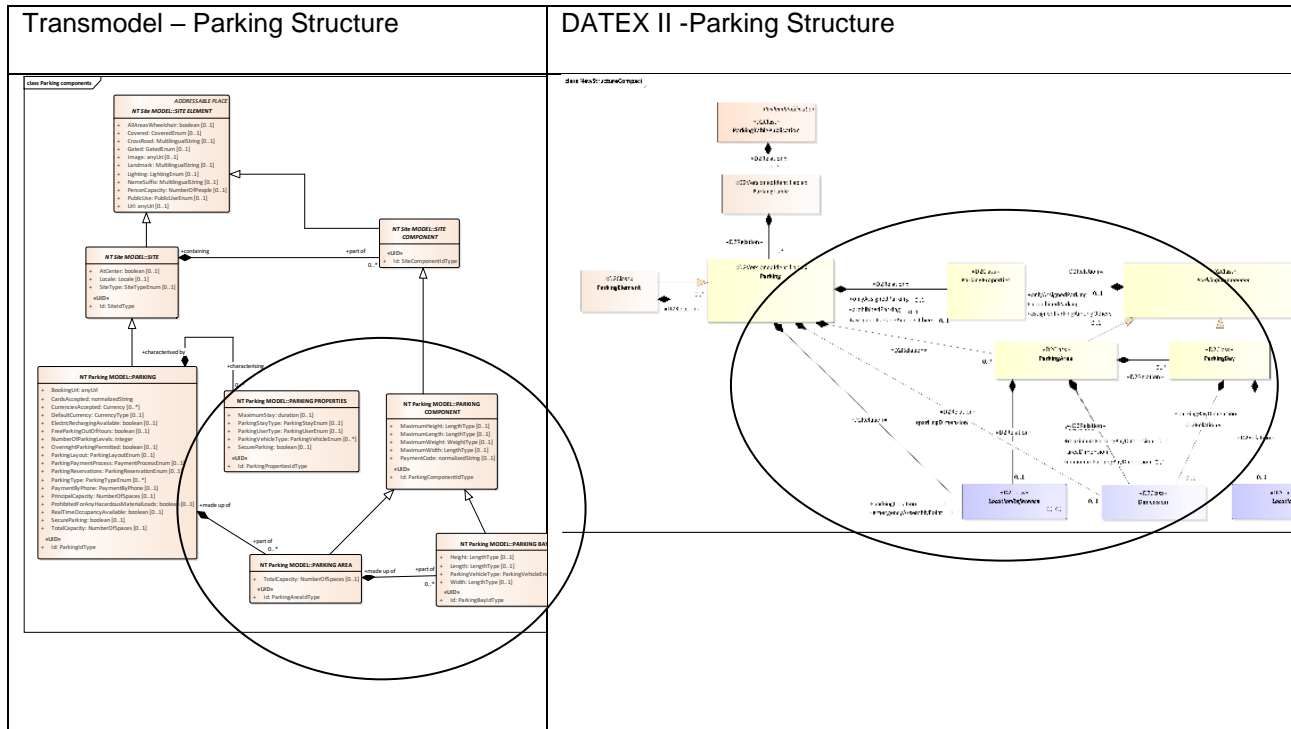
| Transmodel – Parking Structure | DATEX II -Parking Structure |
|---|---|
| class Parking components | class ParkingStructureCompact |

ADDRESSABLE PLACE
NT Site MODEL::SITE ELEMENT
+ AllAreasWheelchair: boolean [0..1]
+ Covered: CoveredEnum [0..1]
+ CrossRoad: MultilingualString [0..1]
+ Gated: GatedEnum [0..1]
+ Image: anyUri [0..1]
+ Landmark: MultilingualString [0..1]
+ Lighting: LightingEnum [0..1]
+ NameSuffix: MultilingualString [0..1]
+ PersonCapacity: NumberOfPeople [0..1]
+ PublicUse: PublicUseEnum [0..1]
+ Url: anyUri [0..1]

NT Site MODEL::SITE
+ AtCenter: boolean [0..1]
+ Locale: Locale [0..1]
+ SiteType: SiteTypeEnum [0..1]
«UID»
+ Id: SiteIdType

+containing
+part of
0..*

NT Site MODEL::SITE COMPONENT
«UID»
+ Id: SiteComponentIdType

+characterised by
+characterising
0..*

NT Parking MODEL::PARKING
+ BookingUrl: anyUrl
+ CardsAccepted: normalizedString
+ CurrenciesAccepted: Currency [0..*]
+ DefaultCurrency: CurrencyType [0..1]
+ ElectricRechargingAvailable: boolean [0..1]
+ FreeParkingOutOfHours: boolean [0..1]
+ NumberOfParkingLevels: integer
+ OvernightParkingPermitted: boolean [0..1]
+ ParkingLayout: ParkingLayoutEnum [0..1]
+ ParkingPaymentProcess: PaymentProcessEnum [0..*]
+ ParkingReservations: ParkingReservationEnum [0..1]
+ ParkingType: ParkingTypeEnum [0..*]
+ PaymentByPhone: PaymentByPhone [0..1]
+ PrincipalCapacity: NumberOfSpaces [0..1]
+ ProhibitedForAnyHazardousMaterialLoads: boolean [0..1]
+ RealTimeOccupancyAvailable: boolean [0..1]
+ SecureParking: boolean [0..1]
+ TotalCapacity: NumberOfSpaces [0..1]
«UID»
+ Id: ParkingIdType

NT Parking MODEL::PARKING PROPERTIES
+ MaximumStay: duration [0..1]
+ ParkingStayType: ParkingStayEnum [0..1]
+ ParkingUserType: ParkingUserEnum [0..1]
+ ParkingVehicleType: ParkingVehicleEnum [0..*]
+ SecureParking: boolean [0..1]
«UID»
+ Id: ParkingPropertiesIdType

NT Parking MODEL::PARKING COMPONENT
+ MaximumHeight: LengthType [0..1]
+ MaximumLength: LengthType [0..1]
+ MaximumWeight: WeightType [0..1]
+ MaximumWidth: LengthType [0..1]
+ PaymentCode: normalizedString [0..1]
«UID»
+ Id: ParkingComponentIdType

+made up of
+part of
0..*

NT Parking MODEL::PARKING AREA
+ TotalCapacity: NumberOfSpaces [0..1]
«UID»
+ Id: ParkingAreaIdType

+made up of
+part of
0..*

NT Parking MODEL::PARKING BAY
+ Height: LengthType [0..1]
+ Length: LengthType [0..1]
+ ParkingVehicleType: ParkingVehicleEn
+ Width: LengthType [0..1]
«UID»
+ Id: ParkingBayIdType

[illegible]
ParkingElement
Parking
ParkingArea
ParkingBay
LocationReference
Dimension
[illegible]